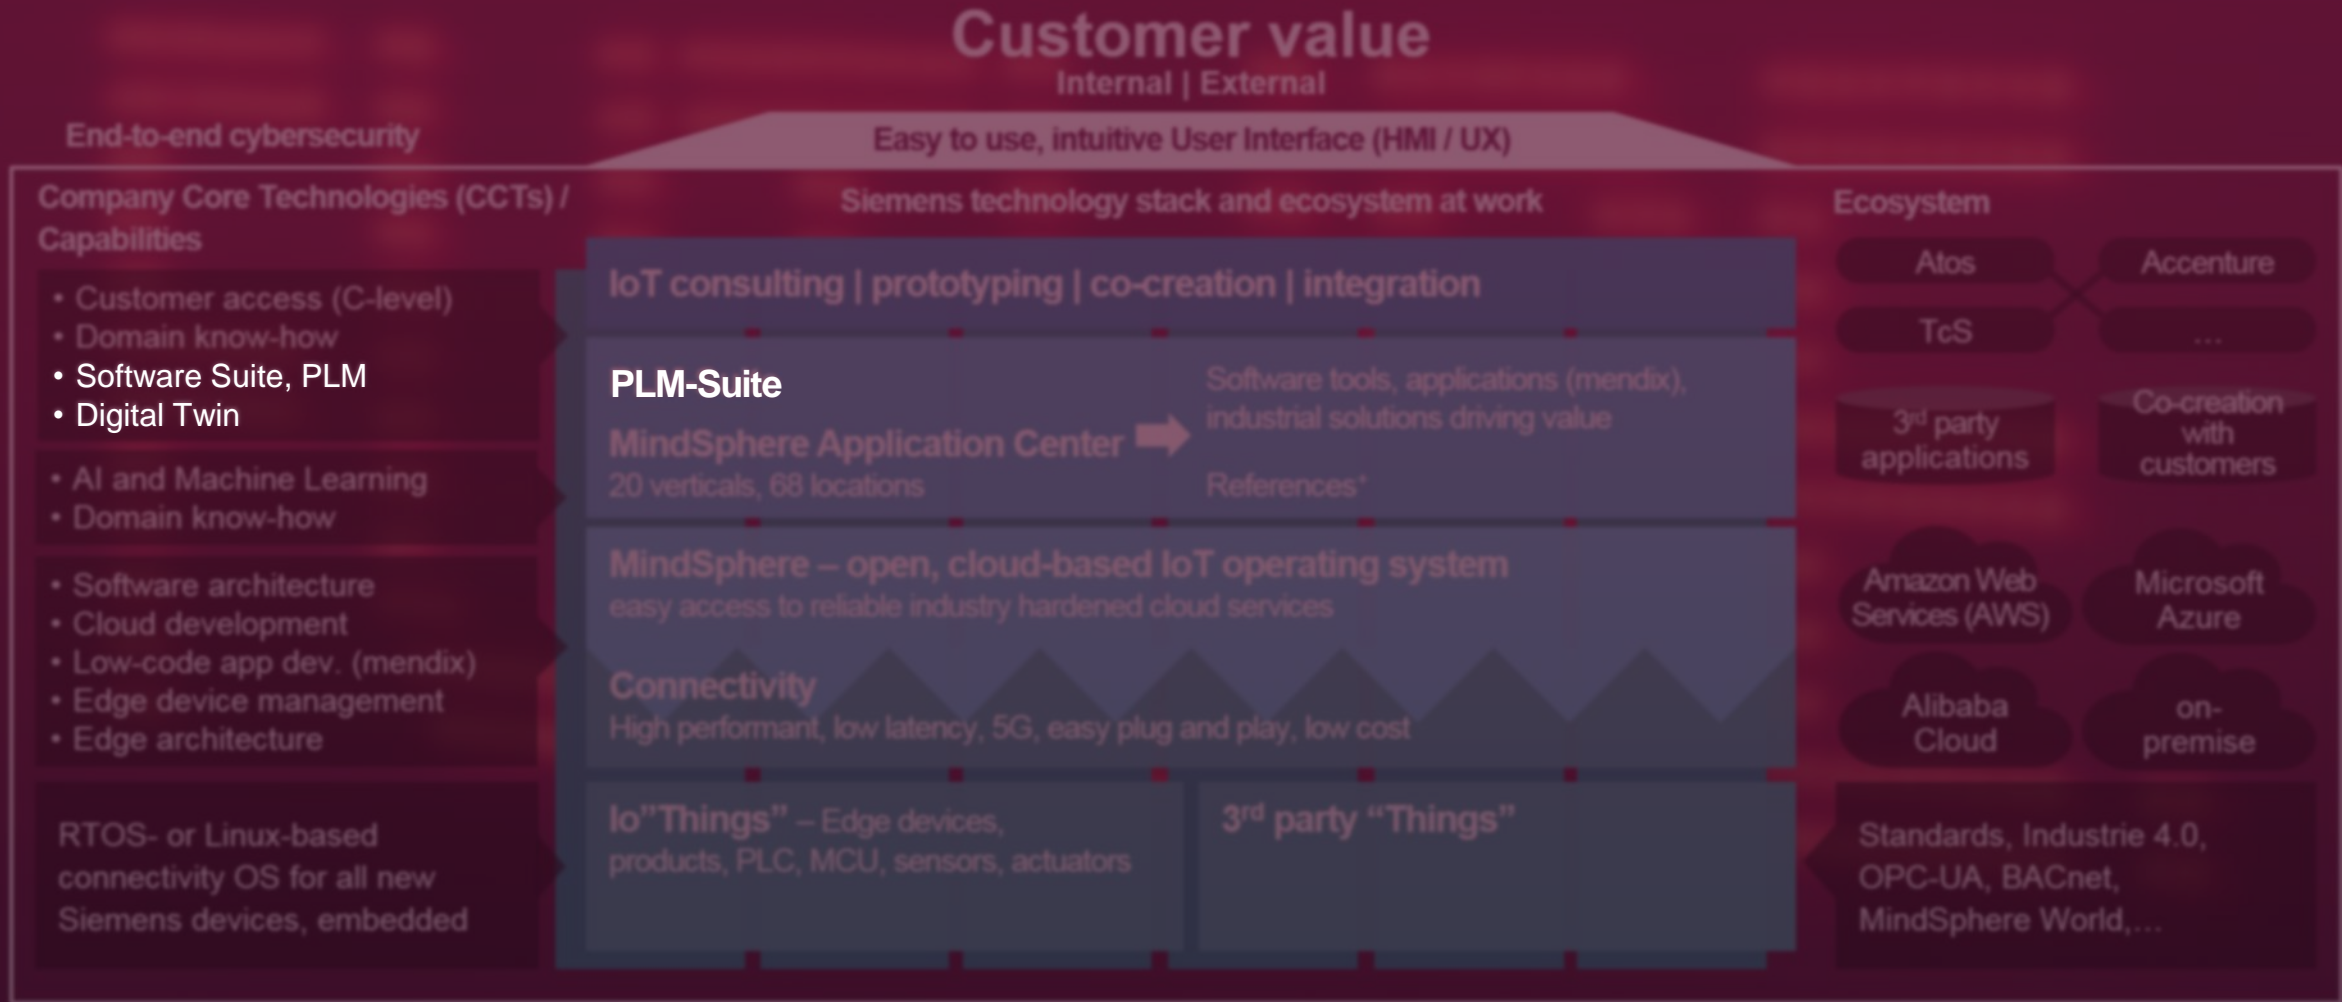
Customer value
Internal | External

End-to-end cybersecurity

Easy to use, intuitive User Interface (HMI / UX)

Company Core Technologies (CCTs) / Capabilities

- Customer access (C-level)
- Domain know-how
- Software Suite, PLM
- Digital Twin

- AI and Machine Learning
- Domain know-how

- Software architecture
- Cloud development
- Low-code app dev. (mendix)
- Edge device management
- Edge architecture

RTOS- or Linux-based connectivity OS for all new Siemens devices, embedded

Siemens technology stack and ecosystem at work

IoT consulting | prototyping | co-creation | integration

PLM-Suite

MindSphere Application Center
20 verticals, 68 locations

Software tools, applications (mendix), industrial solutions driving value

References*

MindSphere – open, cloud-based IoT operating system
easy access to reliable industry hardened cloud services

Connectivity
High performant, low latency, 5G, easy plug and play, low cost

Io"Things" – Edge devices, products, PLC, MCU, sensors, actuators

3rd party "Things"

Ecosystem

Atos
Accenture
TcS
...

3rd party applications
Co-creation with customers

Amazon Web Services (AWS)
Microsoft Azure
Alibaba Cloud
on-premise

Standards, Industrie 4.0, OPC-UA, BACnet, MindSphere World,...